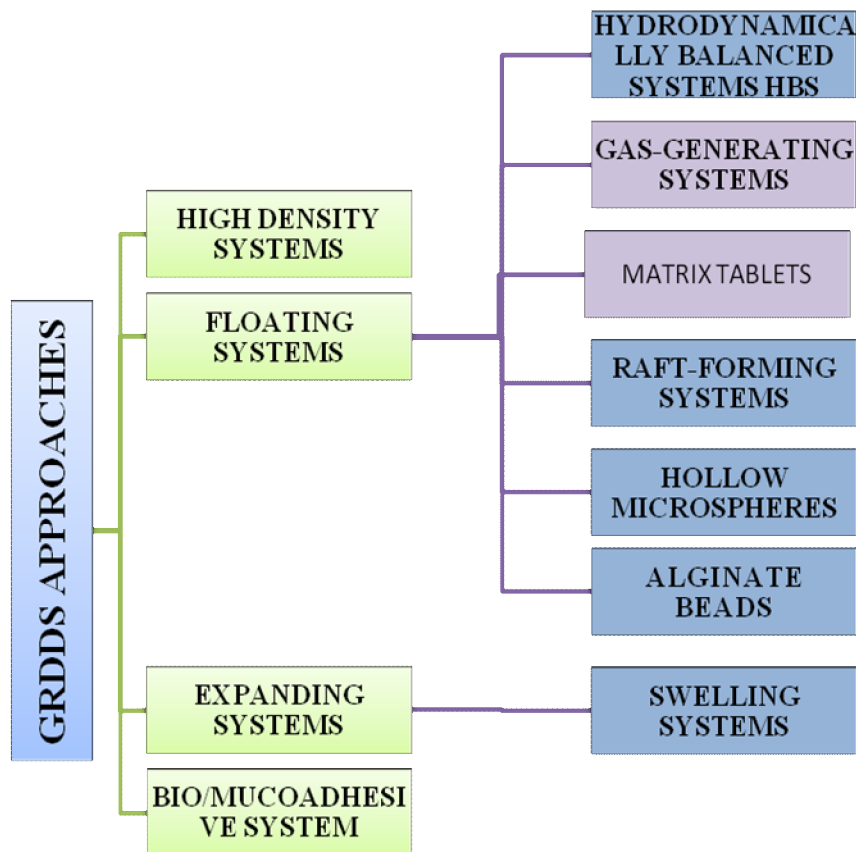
GRDDS APPROACHES

HIGH DENSITY SYSTEMS

FLOATING SYSTEMS

EXPANDING SYSTEMS

BIO/MUCOADHESIVE SYSTEM

HYDRODYNAMICALLY BALANCED SYSTEMS HBS

GAS-GENERATING SYSTEMS

MATRIX TABLETS

RAFT-FORMING SYSTEMS

HOLLOW MICROSPHERES

ALGINATE BEADS

SWELLING SYSTEMS